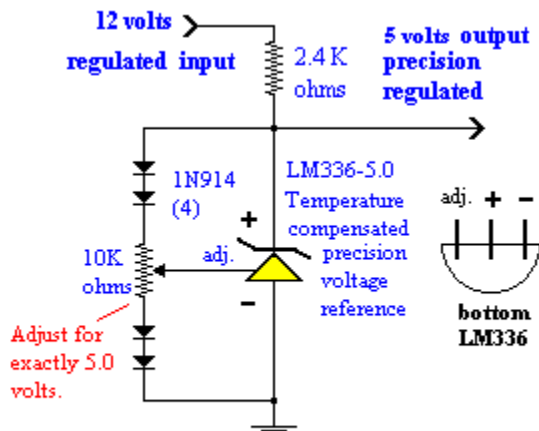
12 volts
regulated input

2.4 K
ohms

5 volts output
precision
regulated

1N914
(4)

LM336-5.0
Temperature
compensated
precision
voltage
reference

+
-
adj.

10K
ohms

Adjust for
exactly 5.0
volts.

adj. + -

bottom
LM336